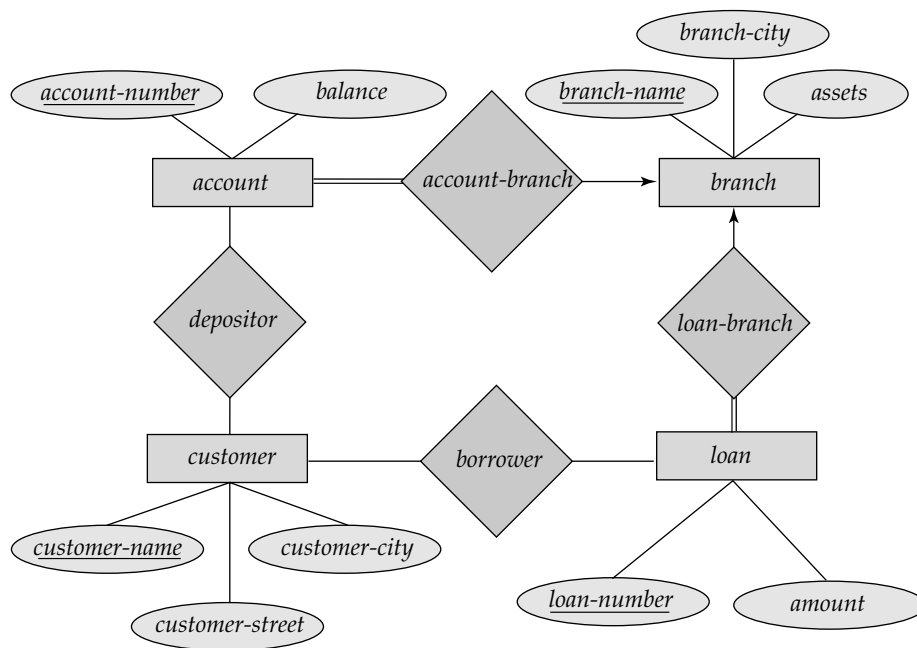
branch-city

account-number

balance

branch-name

assets

account

account-branch

branch

depositor

loan-branch

customer

borrower

loan

customer-name

customer-city

loan-number

amount

customer-street